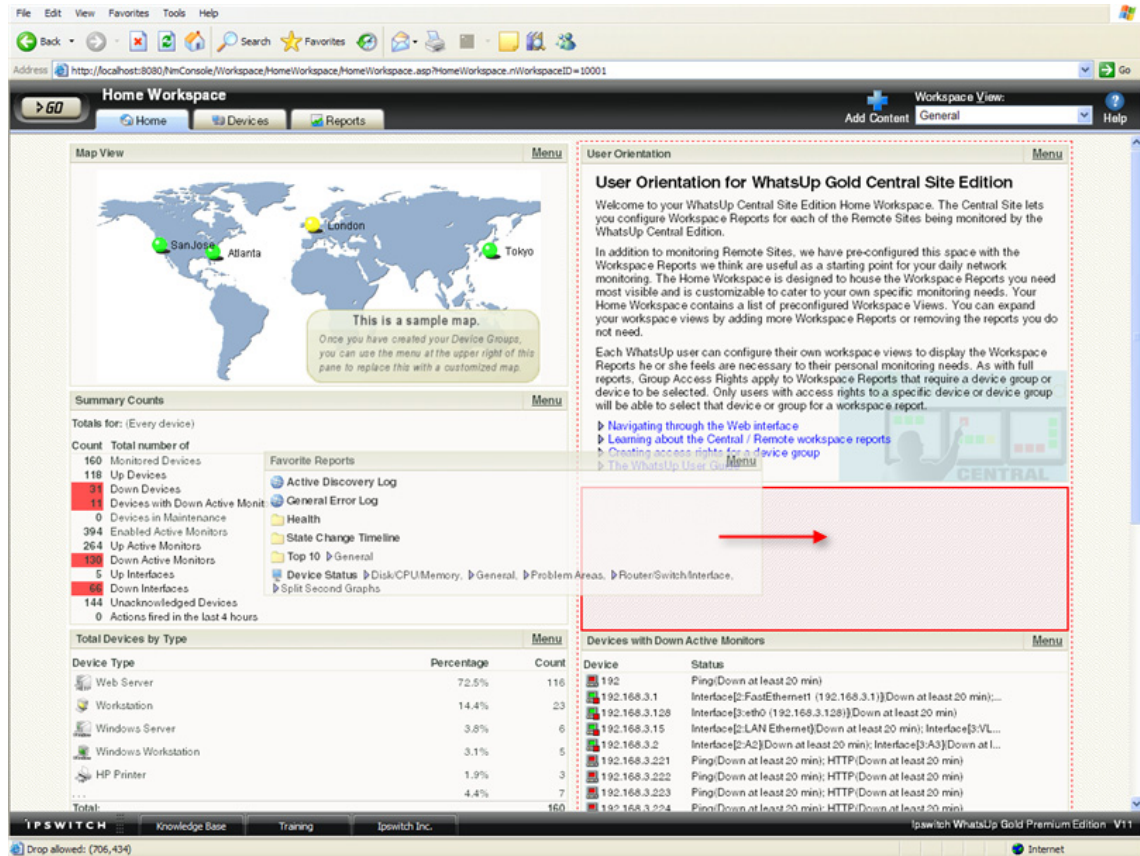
File Edit View Favorites Tools Help

Back Search Favorites

Address http://localhost:8080/NmConsole/Workspace/HomeWorkspace/HomeWorkspace.asp?HomeWorkspace.nWorkspaceID=10001 Go

GO Home Workspace

Home Devices Reports

Add Content Workspace View: General Help

Map View Menu

San Jose Atlanta London Tokyo

This is a sample map.
Once you have created your Device Groups, you can use the menu at the upper right of this pane to replace this with a customized map.

Summary Counts Menu

Totals for: (Every device)

Count Total number of
160 Monitored Devices
118 Up Devices
31 Down Devices
11 Devices with Down Active Monit
0 Devices in Maintenance
394 Enabled Active Monitors
264 Up Active Monitors
130 Down Active Monitors
5 Up Interfaces
66 Down Interfaces
144 Unacknowledged Devices
0 Actions fired in the last 4 hours

Favorite Reports Menu
Active Discovery Log
General Error Log
Health
State Change Timeline
Top 10 General
Device Status Disk/CPU/Memory, General, Problem Areas, Router/Switch/Interface, Split Second Graphs

User Orientation Menu

User Orientation for WhatsUp Gold Central Site Edition

Welcome to your WhatsUp Central Site Edition Home Workspace. The Central Site lets you configure Workspace Reports for each of the Remote Sites being monitored by the WhatsUp Central Edition.

In addition to monitoring Remote Sites, we have pre-configured this space with the Workspace Reports we think are useful as a starting point for your daily network monitoring. The Home Workspace is designed to house the Workspace Reports you need most visible and is customizable to cater to your own specific monitoring needs. Your Home Workspace contains a list of preconfigured Workspace Views. You can expand your workspace views by adding more Workspace Reports or removing the reports you do not need.

Each WhatsUp user can configure their own workspace views to display the Workspace Reports he or she feels are necessary to their personal monitoring needs. As with full reports, Group Access Rights apply to Workspace Reports that require a device group or device to be selected. Only users with access rights to a specific device or device group will be able to select that device or group for a workspace report.

Navigating through the Web interface
Learning about the Central / Remote workspace reports
Creating access rights for a device group
The WhatsUp User Guide

CENTRAL

Total Devices by Type Menu

| Device Type | Percentage | Count |
|---|---|---|
| Web Server | 72.5% | 116 |
| Workstation | 14.4% | 23 |
| Windows Server | 3.8% | 6 |
| Windows Workstation | 3.1% | 5 |
| HP Printer | 1.9% | 3 |
| ... | 4.4% | 7 |
| Total: | | 160 |

Devices with Down Active Monitors Menu

| Device | Status |
|---|---|
| 192 | Ping(Down at least 20 min) |
| 192.168.3.1 | Interface[2:FastEthernet1 (192.168.3.1)](Down at least 20 min);... |
| 192.168.3.128 | Interface[3:eth0 (192.168.3.128)](Down at least 20 min) |
| 192.168.3.15 | Interface[2:LAN Ethernet](Down at least 20 min); Interface[3:VL... |
| 192.168.3.2 | Interface[2:A2](Down at least 20 min); Interface[3:A3](Down at l... |
| 192.168.3.221 | Ping(Down at least 20 min); HTTP(Down at least 20 min) |
| 192.168.3.222 | Ping(Down at least 20 min); HTTP(Down at least 20 min) |
| 192.168.3.223 | Ping(Down at least 20 min); HTTP(Down at least 20 min) |
| 192.168.3.224 | Ping(Down at least 20 min); HTTP(Down at least 20 min) |

IPSWITCH Knowledge Base Training Ipswitch Inc. Ipswitch WhatsUp Gold Premium Edition V11

Drop allowed: (706,434) Internet